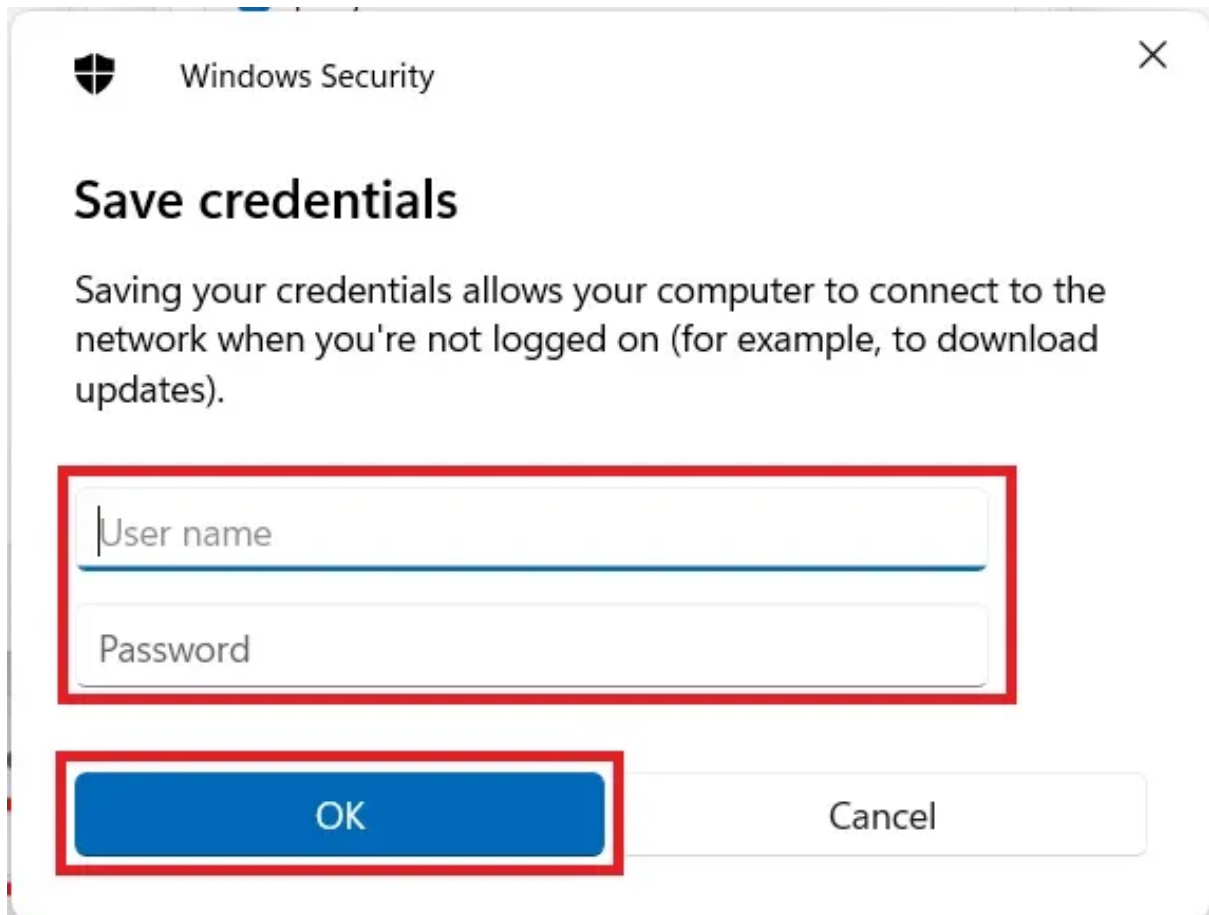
Windows Security

Save credentials

Saving your credentials allows your computer to connect to the network when you're not logged on (for example, to download updates).

User name

Password

OK

Cancel